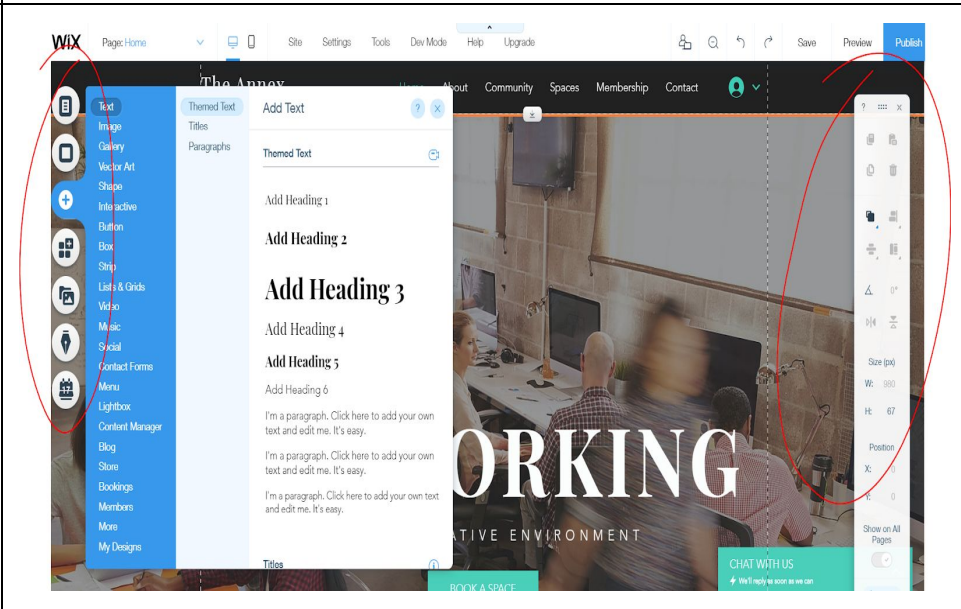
WiX Page: Home Site Settings Tools Dev Mode Help Upgrade Save Preview Publish

The Annex Home About Community Spaces Membership Contact

Text
Image
Gallery
Vector Art
Shape
Interactive
Button
Box
Strip
Lists & Grids
Video
Music
Social
Contact Forms
Menu
Lightbox
Content Manager
Blog
Store
Bookings
Members
More
My Designs

Themed Text
Titles
Paragraphs

Add Text

Themed Text

Add Heading 1
Add Heading 2
Add Heading 3
Add Heading 4
Add Heading 5
Add Heading 6

I'm a paragraph. Click here to add your own text and edit me. It's easy.

I'm a paragraph. Click here to add your own text and edit me. It's easy.

I'm a paragraph. Click here to add your own text and edit me. It's easy.

Titles

ORKING
ATIVE ENVIRONMENT

BOOK A SPACE

CHAT WITH US
We'll reply as soon as we can

Size (px)
W: 980
H: 67
Position
X: 0
Y: 0
Show on All Pages